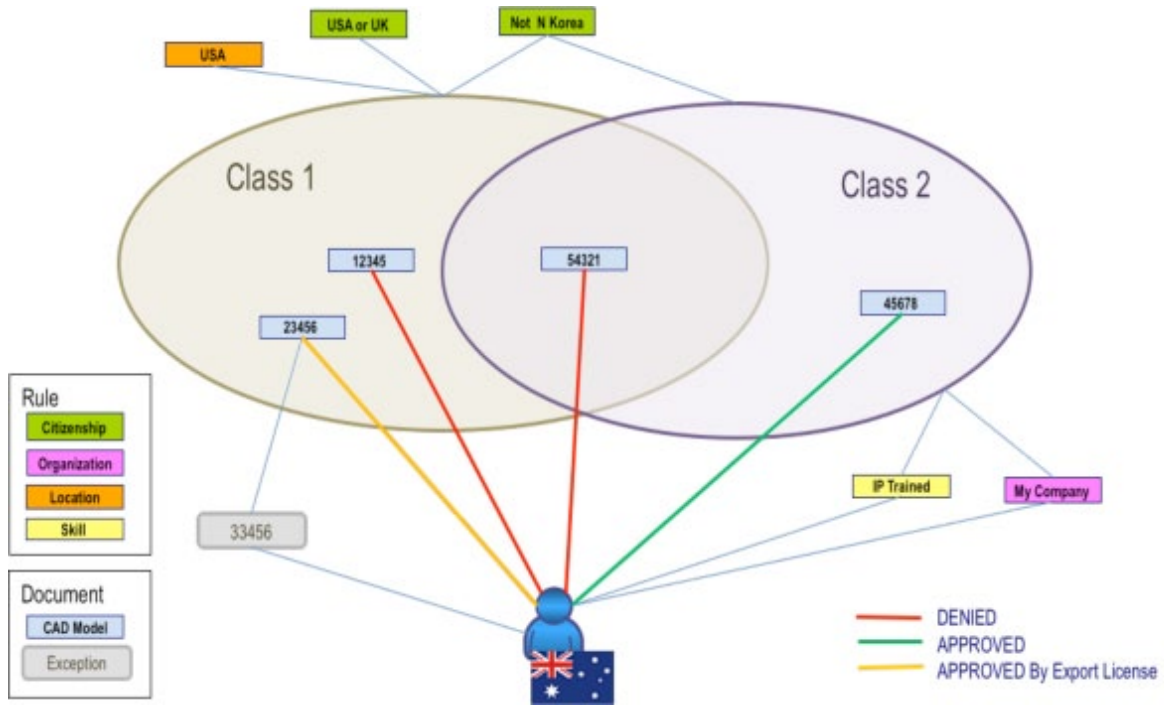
USA or UK

Not N Korea

USA

Class 1

Class 2

12345

54321

45678

23456

Rule

Citizenship

Organization

Location

Skill

33456

IP Trained

My Company

Document

CAD Model

Exception

DENIED

APPROVED

APPROVED By Export License